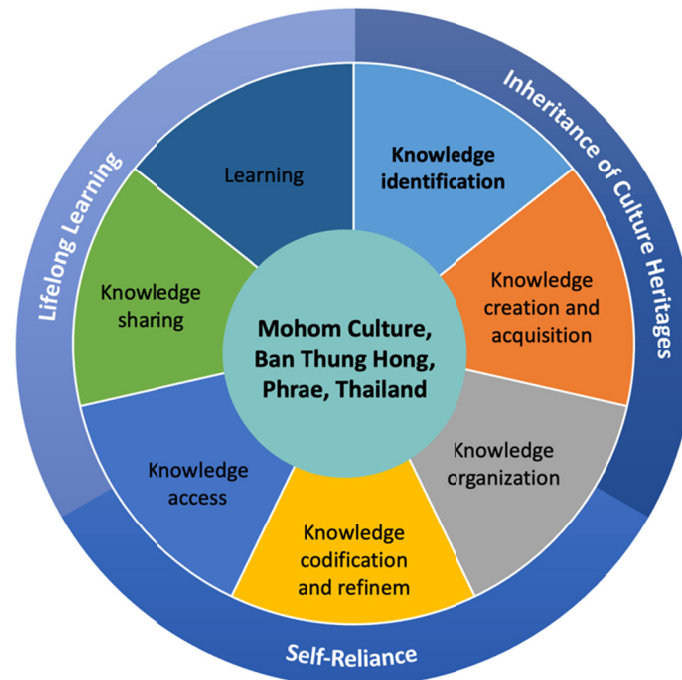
Lifelong Learning

Inheritance of Culture Heritages

Self-Reliance

Learning

Knowledge identification

Knowledge creation and acquisition

Knowledge organization

Knowledge codification and refinem

Knowledge access

Knowledge sharing

Mohom Culture, Ban Thung Hong, Phrae, Thailand